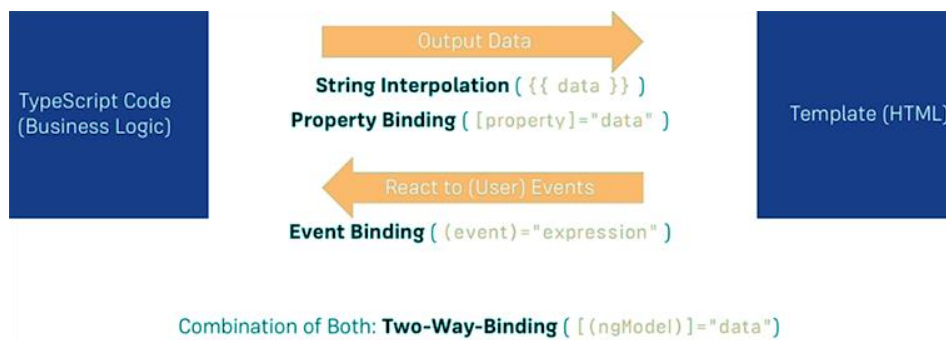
TypeScript Code (Business Logic)

Output Data

String Interpolation ( {{ data }} )

Property Binding ( [property]="data" )

React to (User) Events

Event Binding ( (event)="expression" )

Template (HTML)

Combination of Both: Two-Way-Binding ( [(ngModel)]="data")